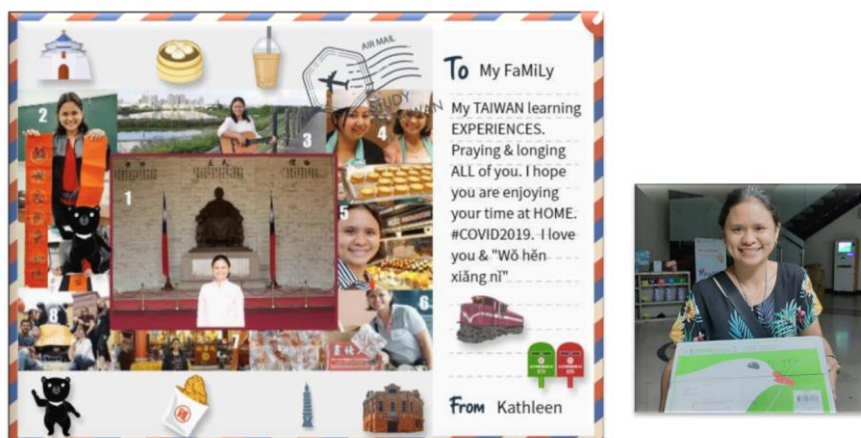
AIR MAIL

STUDY TAIWAN

To My FaMiLy

My TAIWAN learning EXPERIENCES. Praying & longing ALL of you. I hope you are enjoying your time at HOME. #COVID2019. I love you & "Wǒ hěn xiǎng nǐ"

From Kathleen

1

2

3

4

5

6

7

8